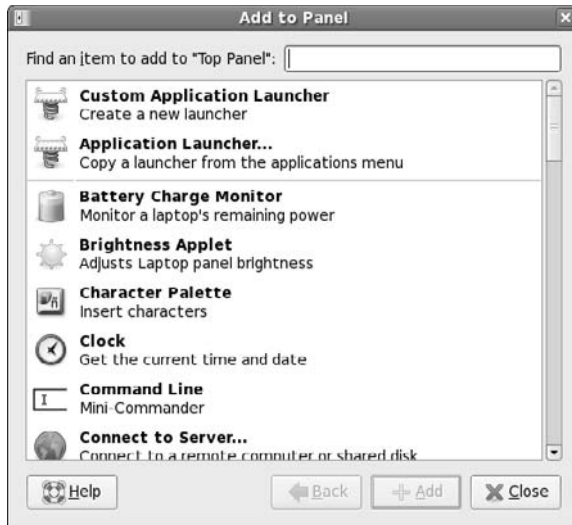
Add to Panel

Find an item to add to "Top Panel":

**Custom Application Launcher**
Create a new launcher

**Application Launcher...**
Copy a launcher from the applications menu

**Battery Charge Monitor**
Monitor a laptop's remaining power

**Brightness Applet**
Adjusts Laptop panel brightness

**Character Palette**
Insert characters

**Clock**
Get the current time and date

**Command Line**
Mini-Commander

**Connect to Server...**
Connect to a remote computer or shared disk

Help | Back | Add | Close